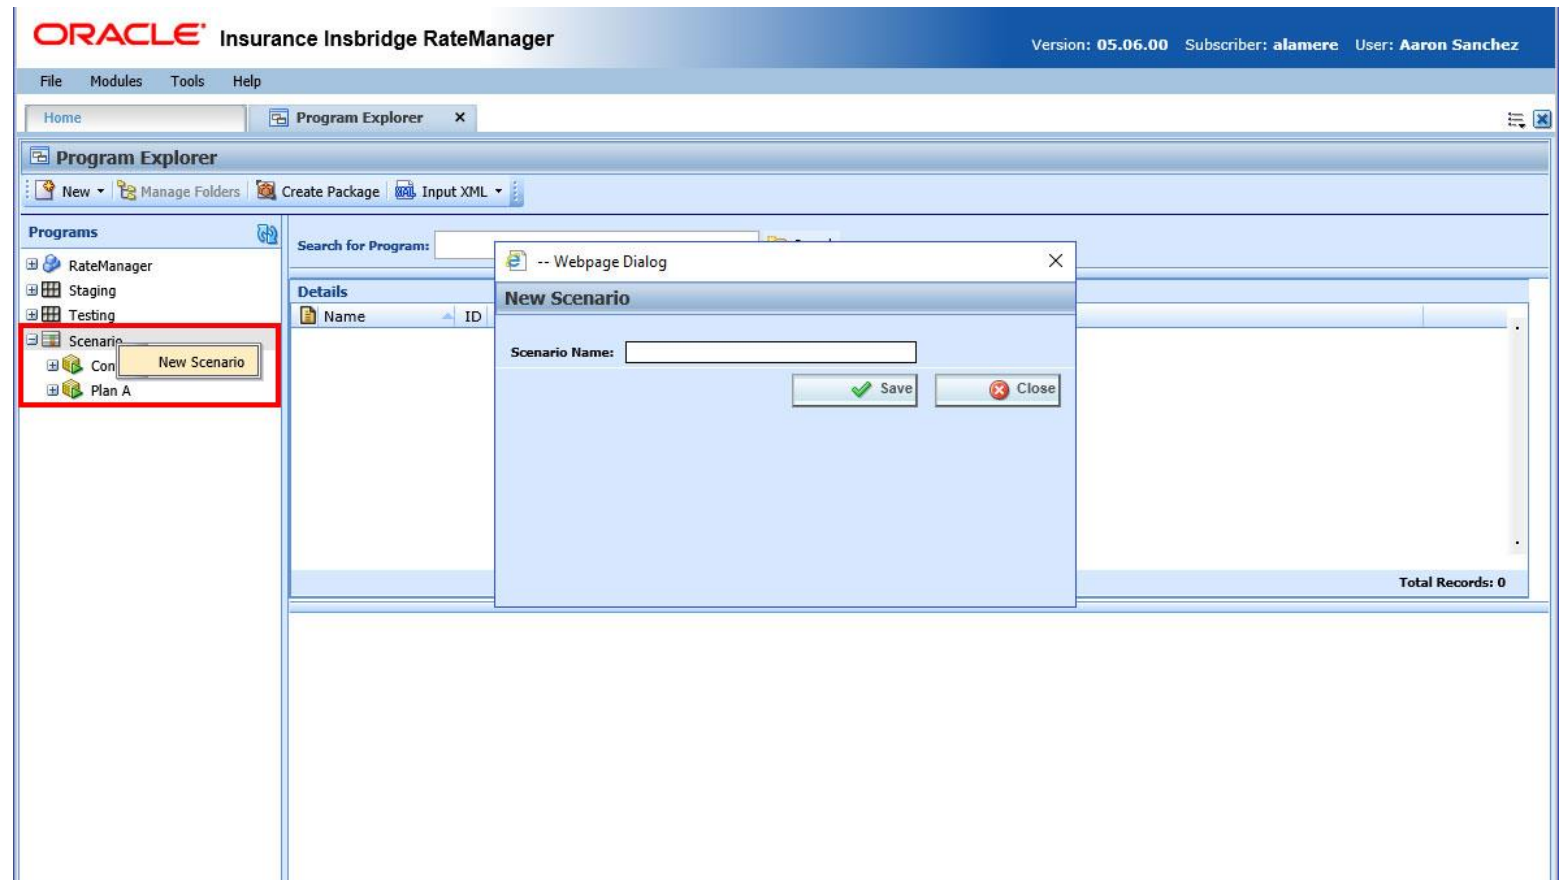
ORACLE Insurance Insbridge RateManager

Version: 05.06.00 Subscriber: alamere User: Aaron Sanchez

File Modules Tools Help

Home

Program Explorer ×

Program Explorer

New Manage Folders Create Package Input XML

Programs

RateManager
Staging
Testing
Scenario
Con
Plan A

New Scenario

Search for Program:

Details

Name ID

Total Records: 0

-- Webpage Dialog

New Scenario

Scenario Name:

Save Close